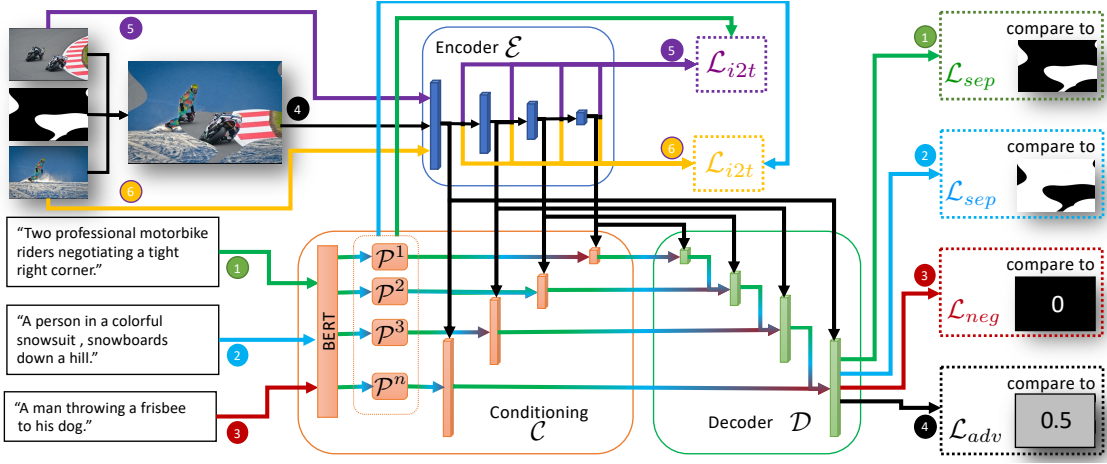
5

4

6

Encoder $\mathcal{E}$

5 $\mathcal{L}_{i2t}$

6 $\mathcal{L}_{i2t}$

"Two professional motorbike riders negotiating a tight right corner."

1

"A person in a colorful snowsuit , snowboards down a hill."

2

"A man throwing a frisbee to his dog."

3

BERT

$\mathcal{P}^1$

$\mathcal{P}^2$

$\mathcal{P}^3$

$\mathcal{P}^n$

Conditioning $\mathcal{C}$

Decoder $\mathcal{D}$

1 $\mathcal{L}_{sep}$ compare to

2 $\mathcal{L}_{sep}$ compare to

3 $\mathcal{L}_{neg}$ compare to 0

4 $\mathcal{L}_{adv}$ compare to 0.5